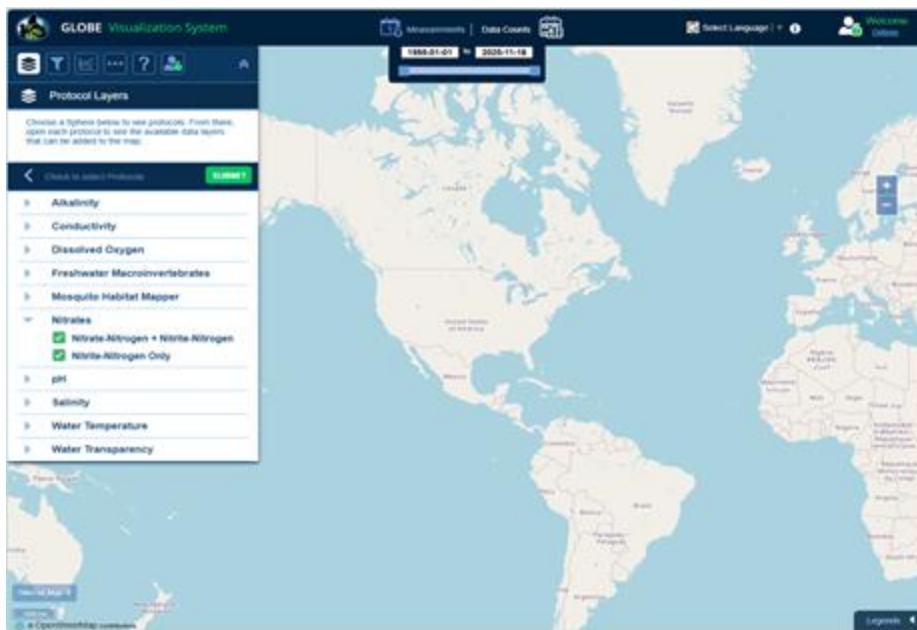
GLOBE Visualization System

Measurements | Data Counts

1995-01-01 to 2020-11-18

Select Language | ▾

Welcome
Online

Protocol Layers

Choose a Sphere below to see protocols. From there, open each protocol to see the available data layers that can be added to the map.

Check to select Protocols

SUBMIT

Alkalinity

Conductivity

Dissolved Oxygen

Freshwater Macroinvertebrates

Mosquito Habitat Mapper

Nitrates

Nitrate-Nitrogen + Nitrite-Nitrogen

Nitrite-Nitrogen Only

pH

Salinity

Water Temperature

Water Transparency

+

−

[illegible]

© OpenStreetMap contributors

Legends